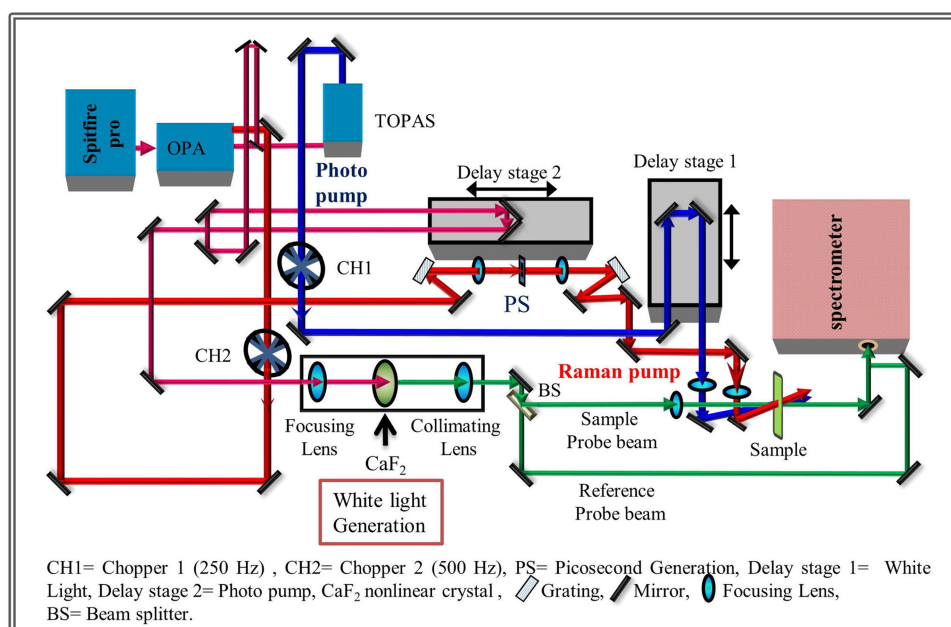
Spitfire pro

OPA

TOPAS

Photo pump

Delay stage 2

Delay stage 1

spectrometer

CH1

PS

CH2

Raman pump

BS

Focusing Lens

Collimating Lens

$CaF_2$

Sample Probe beam

Sample

Reference Probe beam

White light Generation

CH1= Chopper 1 (250 Hz) , CH2= Chopper 2 (500 Hz), PS= Picosecond Generation, Delay stage 1= White Light, Delay stage 2= Photo pump, $CaF_2$ nonlinear crystal , Grating, Mirror, Focusing Lens, BS= Beam splitter.